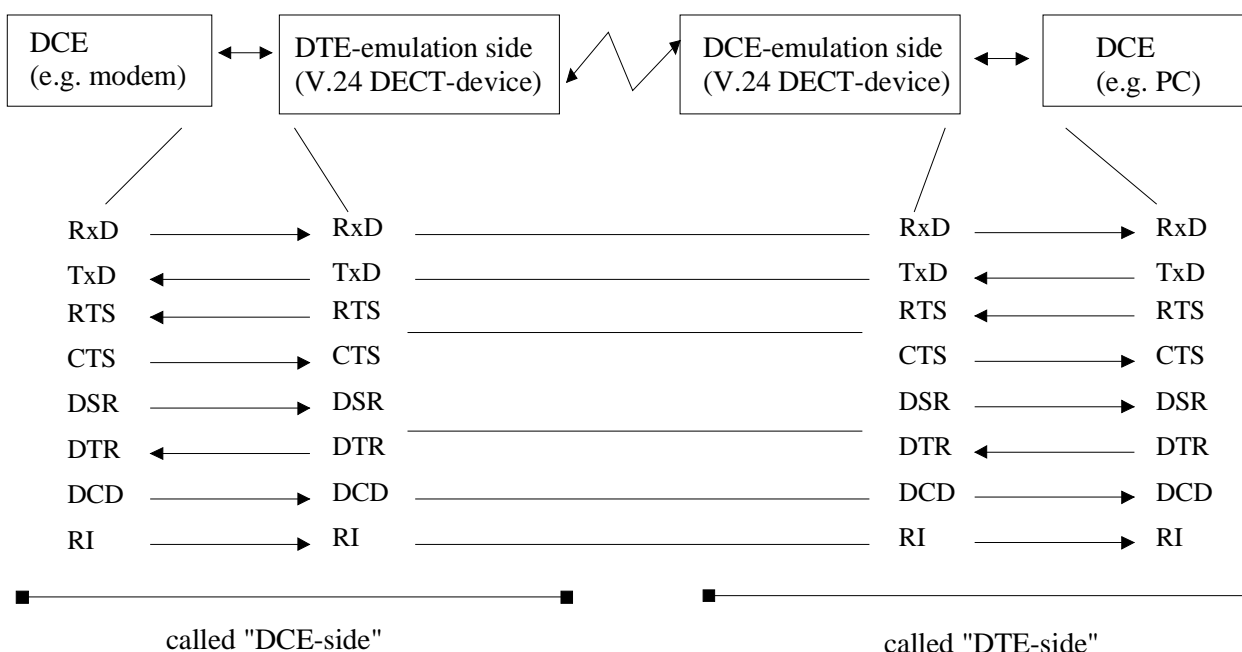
DCE
(e.g. modem)

DTE-emulation side
(V.24 DECT-device)

DCE-emulation side
(V.24 DECT-device)

DCE
(e.g. PC)

RxD RxD RxD RxD
TxD TxD TxD TxD
RTS RTS RTS RTS
CTS CTS CTS CTS
DSR DSR DSR DSR
DTR DTR DTR DTR
DCD DCD DCD DCD
RI RI RI RI

called "DCE-side"

called "DTE-side"